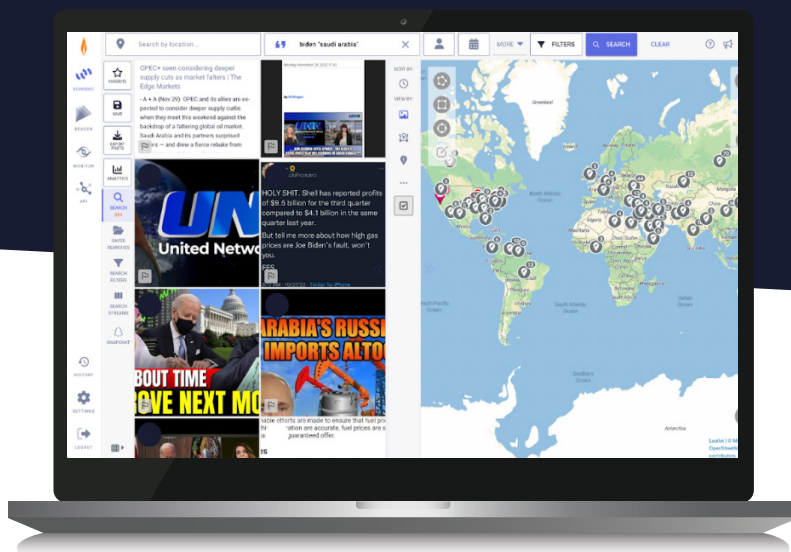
Search by location...

biden "saudi arabia"

MORE

FILTERS

SEARCH

CLEAR

ECHOSEC

REACH

MONITOR

API

FAVORITE

SAVE

EXPORT POSTS

ANALYTICS

SEARCH

SAVED SEARCHES

SEARCH FILTERS

SEARCH STREAMS

SNAPSHOT

HISTORY

SETTINGS

LOGOUT

OPEC+ seen considering deeper supply cuts as market falters | The Edge Markets

- A + A (Nov 29): OPEC and its allies are expected to consider deeper supply cuts when they meet this weekend against the backdrop of a faltering global oil market. Saudi Arabia and its partners surprised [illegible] — and drew a forceful rebuke from

United Netw

HOLY SHIT. Shell has reported profits of $9.5 billion for the third quarter compared to $4.1 billion in the same quarter last year.

But tell me more about how high gas prices are Joe Biden's fault, won't you.

BOUT TIME

ROVE NEXT MO

ARABIA'S RUSS

IMPORTS ALTO

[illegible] efforts are made to ensure that fuel pr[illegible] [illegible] are accurate, fuel prices are s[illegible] guaranteed offer.

SORT BY

VIEW BY

Greenland

North Atlantic Ocean

North Pacific Ocean

South Pacific Ocean

South Atlantic Ocean

Southern Ocean

Antarctica

Leaflet | © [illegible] OpenStreetM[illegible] contributors